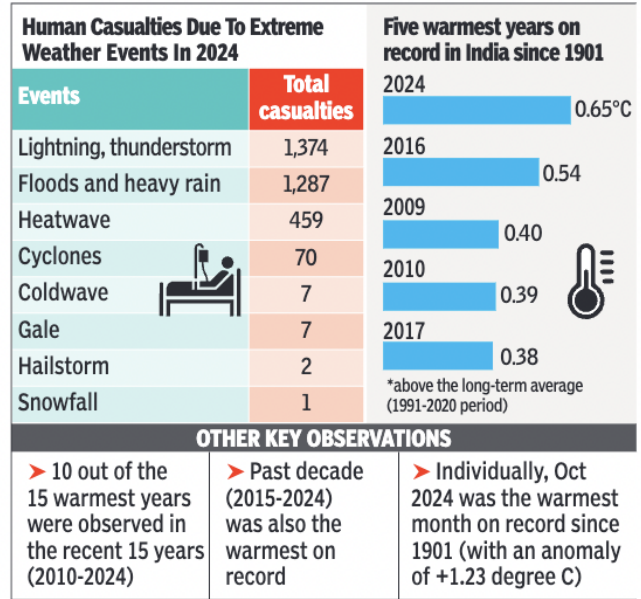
Human Casualties Due To Extreme Weather Events In 2024

| Events | Total casualties |
|---|---|
| Lightning, thunderstorm | 1,374 |
| Floods and heavy rain | 1,287 |
| Heatwave | 459 |
| Cyclones | 70 |
| Coldwave | 7 |
| Gale | 7 |
| Hailstorm | 2 |
| Snowfall | 1 |

Five warmest years on record in India since 1901

2024 0.65°C
2016 0.54
2009 0.40
2010 0.39
2017 0.38

*above the long-term average (1991-2020 period)

OTHER KEY OBSERVATIONS

➤ 10 out of the 15 warmest years were observed in the recent 15 years (2010-2024)

➤ Past decade (2015-2024) was also the warmest on record

➤ Individually, Oct 2024 was the warmest month on record since 1901 (with an anomaly of +1.23 degree C)